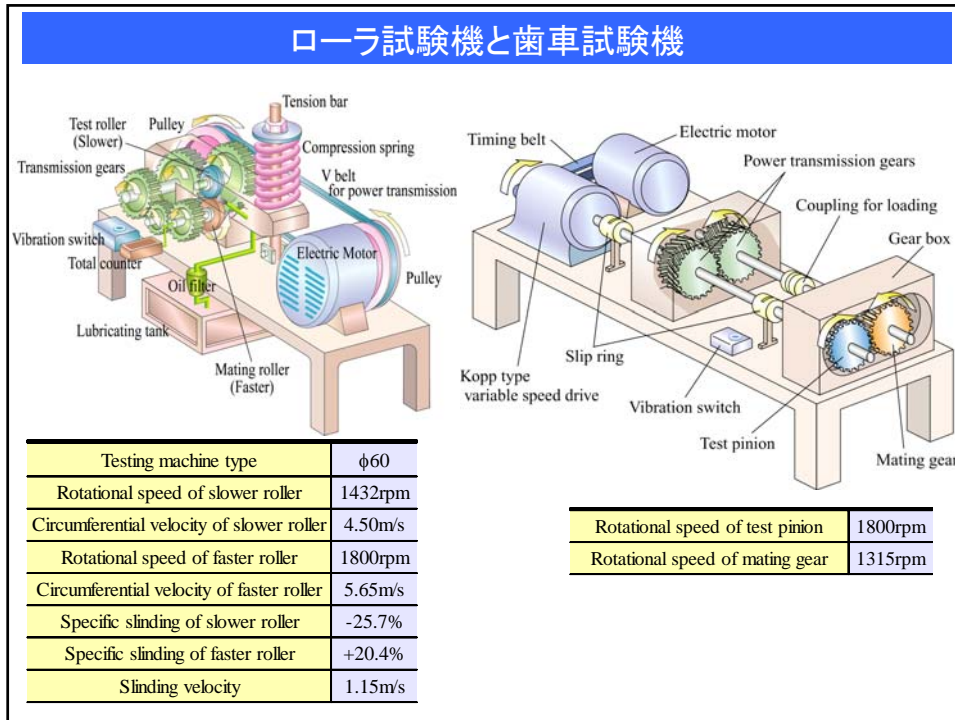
ローラ試験機と歯車試験機

Tension bar
Test roller (Slower)
Pulley
Compression spring
Transmission gears
V belt for power transmission
Vibration switch
Total counter
Electric Motor
Pulley
Oil filter
Lubricating tank
Mating roller (Faster)

Timing belt
Electric motor
Power transmission gears
Coupling for loading
Gear box
Slip ring
Kopp type variable speed drive
Vibration switch
Test pinion
Mating gear

| Testing machine type | $\phi$60 |
|---|---|
| Rotational speed of slower roller | 1432rpm |
| Circumferential velocity of slower roller | 4.50m/s |
| Rotational speed of faster roller | 1800rpm |
| Circumferential velocity of faster roller | 5.65m/s |
| Specific slinding of slower roller | -25.7% |
| Specific slinding of faster roller | +20.4% |
| Slinding velocity | 1.15m/s |

| Rotational speed of test pinion | 1800rpm |
|---|---|
| Rotational speed of mating gear | 1315rpm |